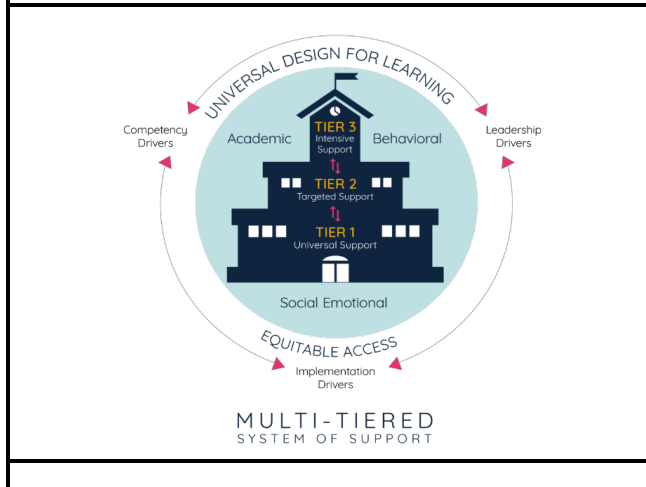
UNIVERSAL DESIGN FOR LEARNING

Competency Drivers

Leadership Drivers

Academic

Behavioral

TIER 3
Intensive Support

TIER 2
Targeted Support

TIER 1
Universal Support

Social Emotional

EQUITABLE ACCESS

Implementation Drivers

MULTI-TIERED
SYSTEM OF SUPPORT